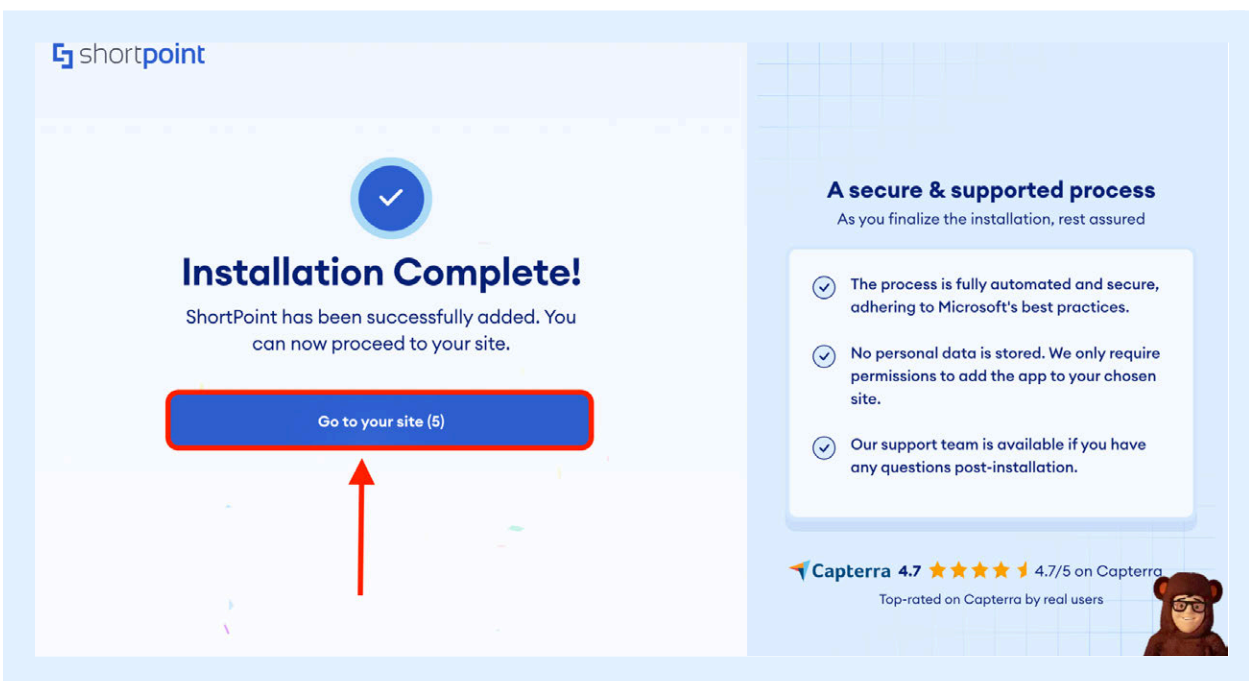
shortpoint

Installation Complete!

ShortPoint has been successfully added. You can now proceed to your site.

Go to your site (5)

A secure & supported process

As you finalize the installation, rest assured

The process is fully automated and secure, adhering to Microsoft's best practices.

No personal data is stored. We only require permissions to add the app to your chosen site.

Our support team is available if you have any questions post-installation.

Capterra 4.7 4.7/5 on Capterra

Top-rated on Capterra by real users